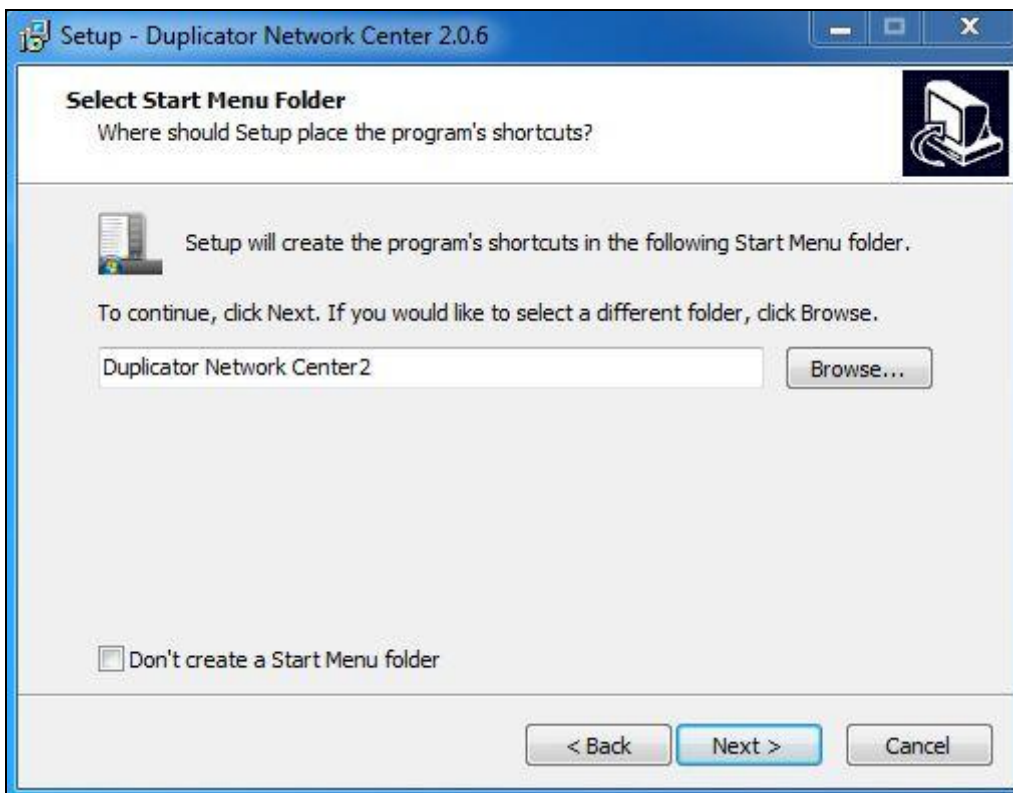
Setup - Duplicator Network Center 2.0.6

Select Start Menu Folder
Where should Setup place the program's shortcuts?

Setup will create the program's shortcuts in the following Start Menu folder.

To continue, click Next. If you would like to select a different folder, click Browse.

Duplicator Network Center2

Browse...

Don't create a Start Menu folder

< Back

Next >

Cancel